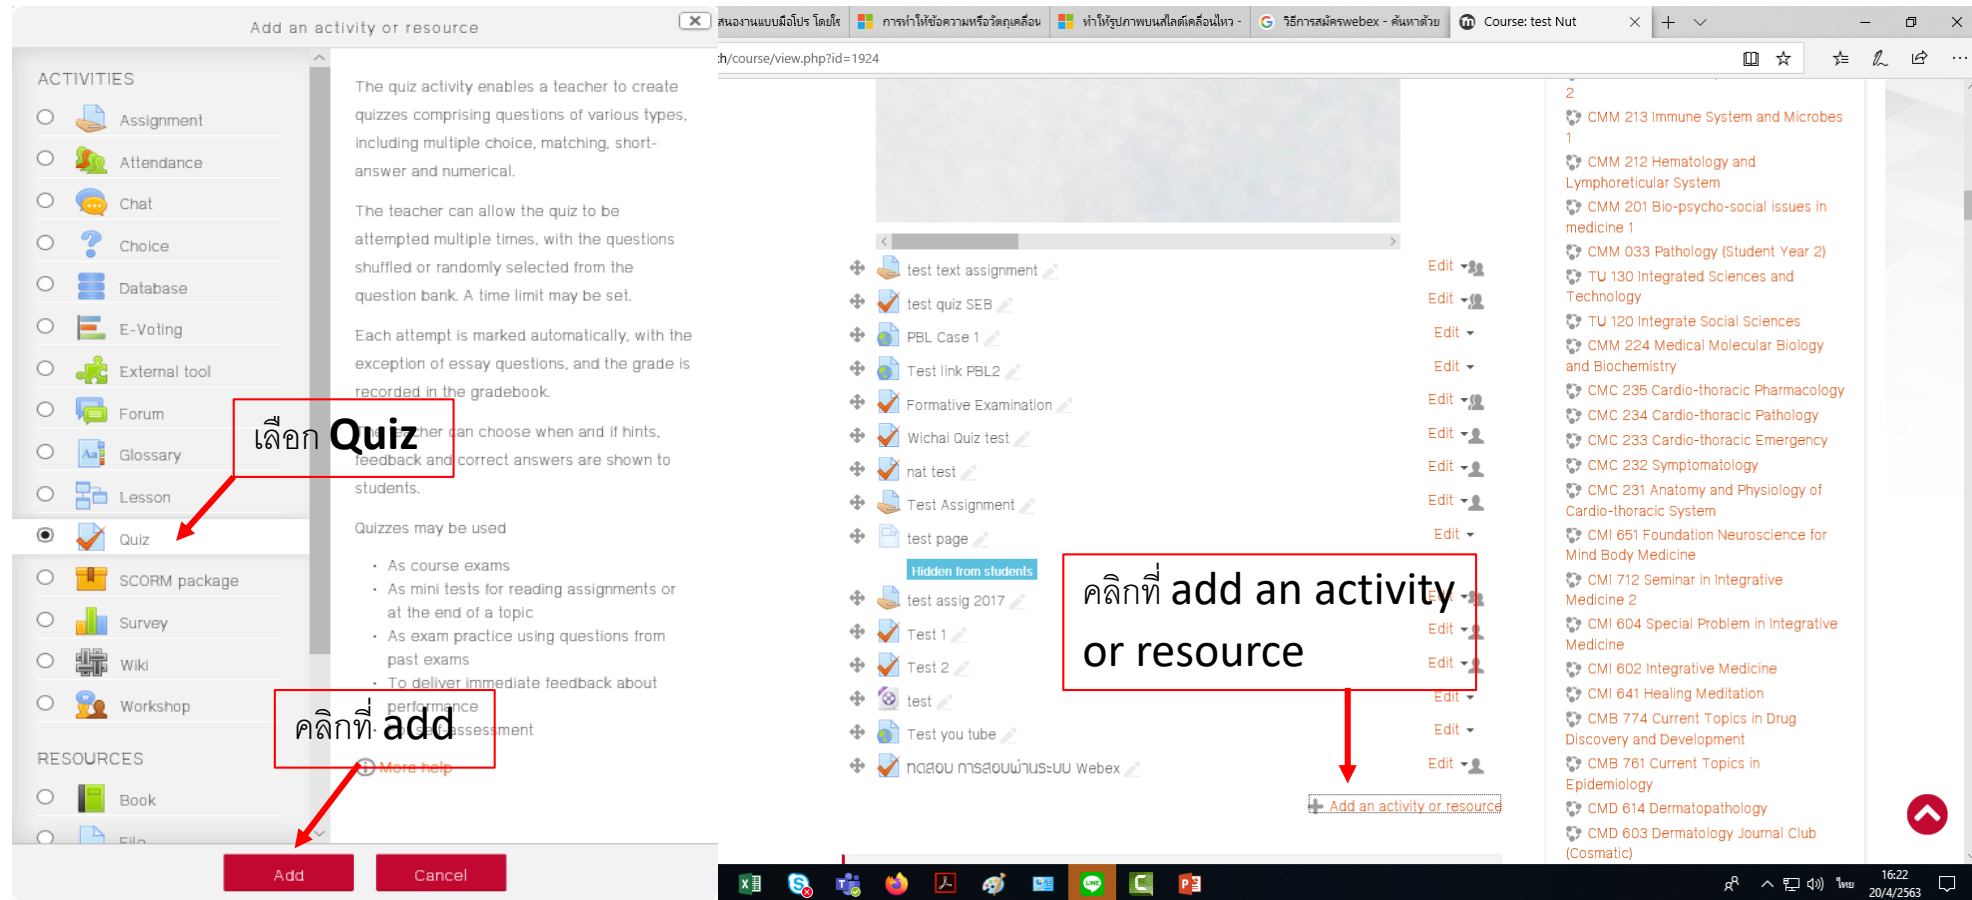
Add an activity or resource

ACTIVITIES

Assignment

Attendance

Chat

Choice

Database

E-Voting

External tool

Forum

Glossary

Lesson

Quiz

SCORM package

Survey

Wiki

Workshop

RESOURCES

Book

File

The quiz activity enables a teacher to create quizzes comprising questions of various types, including multiple choice, matching, short-answer and numerical.

The teacher can allow the quiz to be attempted multiple times, with the questions shuffled or randomly selected from the question bank. A time limit may be set.

Each attempt is marked automatically, with the exception of essay questions, and the grade is recorded in the gradebook.

The teacher can choose when and if hints, feedback and correct answers are shown to students.

Quizzes may be used

- As course exams
- As mini tests for reading assignments or at the end of a topic
- As exam practice using questions from past exams
- To deliver immediate feedback about performance
- For self-assessment

More help

เลือก Quiz

คลิกที่ add

Add

Cancel

สนองานแบบมือโปร โดยใ | การทำให้ข้อความหรือวัตถุเคลื่อน | ทำให้รูปภาพบนสไลด์เคลื่อนไหว - | วิธีการสมัครwebex - ค้นหาด้วย | Course: test Nut

:h/course/view.php?id=1924

test text assignment
Edit

test quiz SEB
Edit

PBL Case 1
Edit

Test link PBL2
Edit

Formative Examination
Edit

Wichai Quiz test
Edit

nat test
Edit

Test Assignment
Edit

test page
Edit

Hidden from students

test assig 2017
Edit

Test 1
Edit

Test 2
Edit

test
Edit

Test you tube
Edit

ทดสอบ การสอบผ่านระบบ Webex
Edit

Add an activity or resource

คลิกที่ add an activity or resource

2

CMM 213 Immune System and Microbes 1

CMM 212 Hematology and Lymphoreticular System

CMM 201 Bio-psycho-social issues in medicine 1

CMM 033 Pathology (Student Year 2)

TU 130 Integrated Sciences and Technology

TU 120 Integrate Social Sciences

CMM 224 Medical Molecular Biology and Biochemistry

CMC 235 Cardio-thoracic Pharmacology

CMC 234 Cardio-thoracic Pathology

CMC 233 Cardio-thoracic Emergency

CMC 232 Symptomatology

CMC 231 Anatomy and Physiology of Cardio-thoracic System

CMI 651 Foundation Neuroscience for Mind Body Medicine

CMI 712 Seminar in Integrative Medicine 2

CMI 604 Special Problem in Integrative Medicine

CMI 602 Integrative Medicine

CMI 641 Healing Meditation

CMB 774 Current Topics in Drug Discovery and Development

CMB 761 Current Topics in Epidemiology

CMD 614 Dermatopathology

CMD 603 Dermatology Journal Club (Cosmatic)

ไทย 16:22 20/4/2563